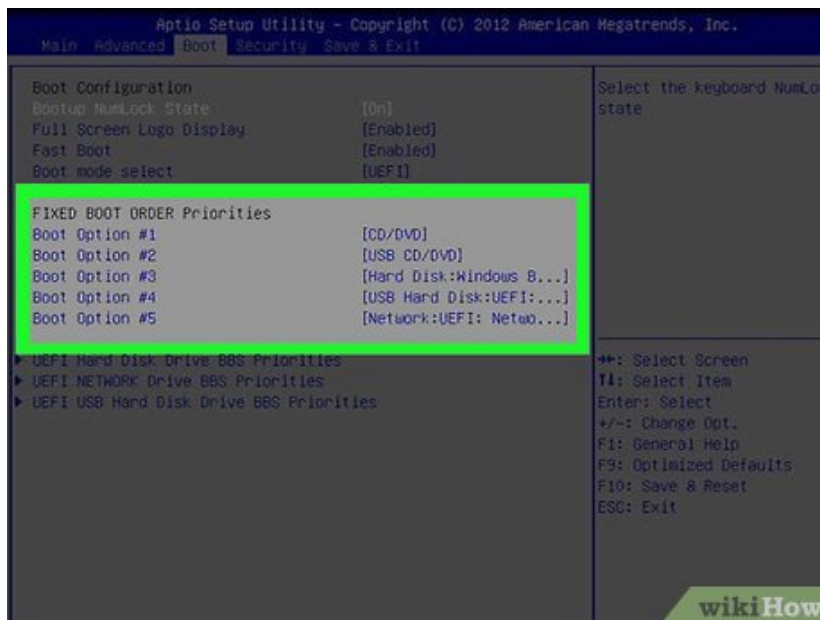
Aptio Setup Utility – Copyright (C) 2012 American Megatrends, Inc.
Main Advanced Boot Security Save & Exit

Boot Configuration
Bootup NumLock State [On]
Full Screen Logo Display [Enabled]
Fast Boot [Enabled]
Boot mode select [UEFI]

FIXED BOOT ORDER Priorities
Boot Option #1 [CD/DVD]
Boot Option #2 [USB CD/DVD]
Boot Option #3 [Hard Disk:Windows B...]
Boot Option #4 [USB Hard Disk:UEFI:...]
Boot Option #5 [Network:UEFI: Netwo...]

▶ UEFI Hard Disk Drive BBS Priorities
▶ UEFI NETWORK Drive BBS Priorities
▶ UEFI USB Hard Disk Drive BBS Priorities

Select the keyboard NumLo state

→←: Select Screen
↑↓: Select Item
Enter: Select
+/-: Change Opt.
F1: General Help
F9: Optimized Defaults
F10: Save & Reset
ESC: Exit

wikiHow